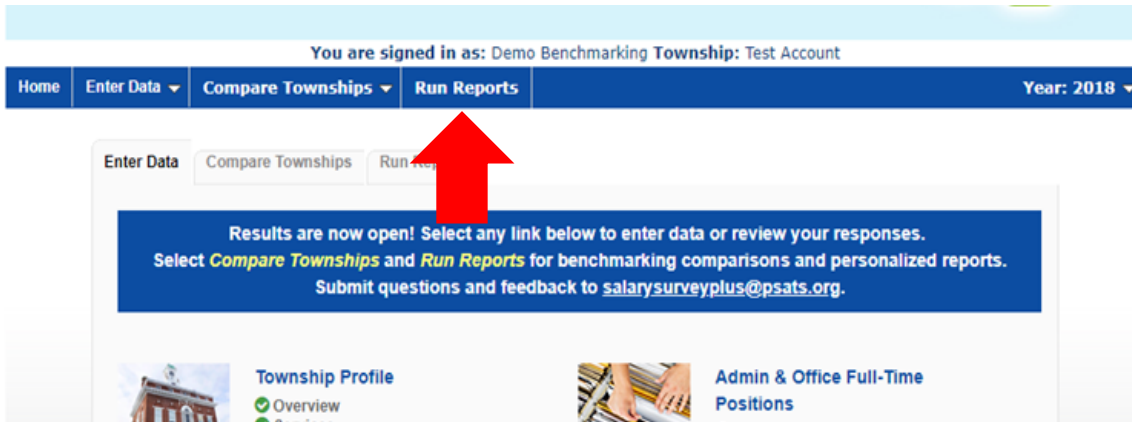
You are signed in as: Demo Benchmarking Township: Test Account

Home | Enter Data | Compare Townships | Run Reports | Year: 2018

Enter Data | Compare Townships | Run Re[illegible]

Results are now open! Select any link below to enter data or review your responses.
Select Compare Townships and Run Reports for benchmarking comparisons and personalized reports.
Submit questions and feedback to salarysurveyplus@psats.org.

Township Profile
Overview
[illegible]

Admin & Office Full-Time Positions